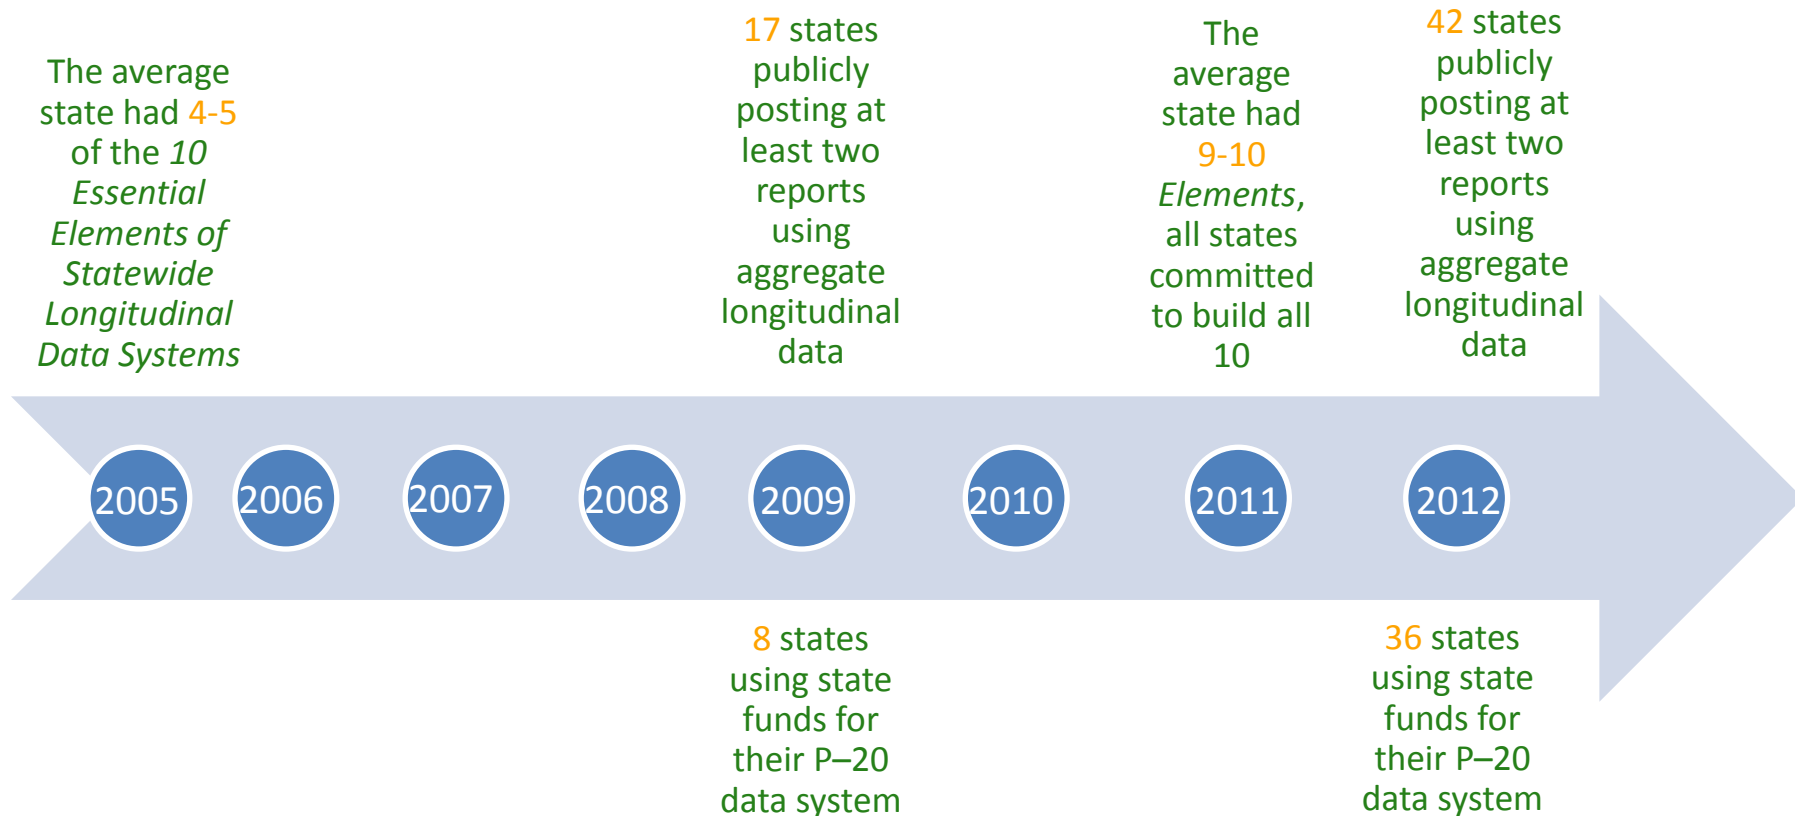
The average state had 4-5 of the 10 Essential Elements of Statewide Longitudinal Data Systems

17 states publicly posting at least two reports using aggregate longitudinal data

The average state had 9-10 Elements, all states committed to build all 10

42 states publicly posting at least two reports using aggregate longitudinal data

2005

2006

2007

2008

2009

2010

2011

2012

8 states using state funds for their P–20 data system

36 states using state funds for their P–20 data system